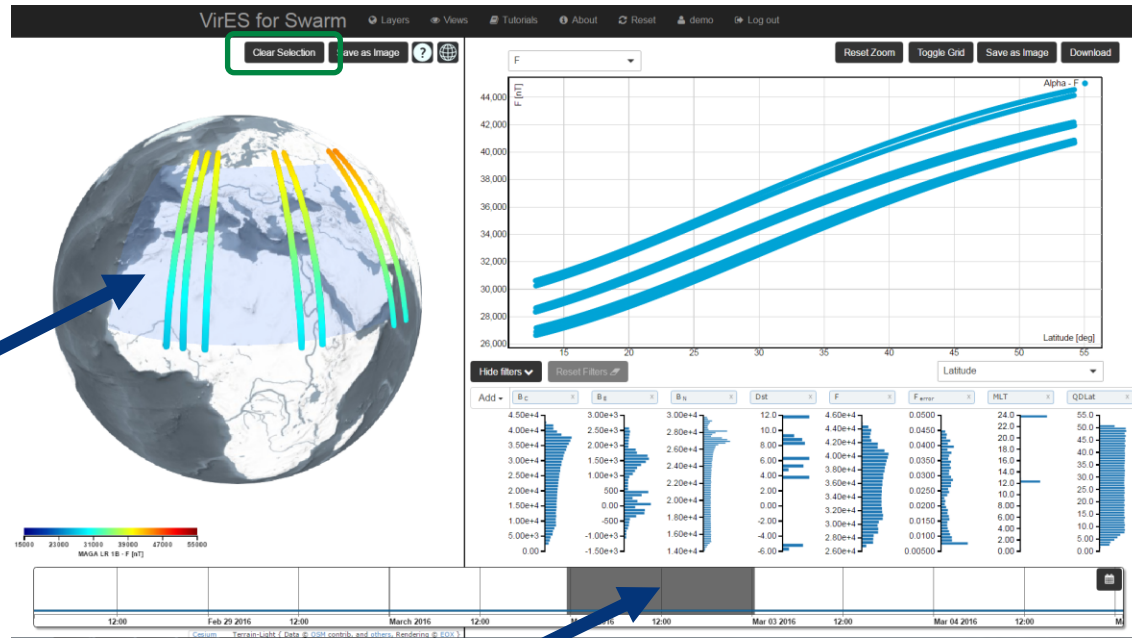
VirES for Swarm Layers Views Tutorials About Reset demo Log out

Clear Selection Save as Image ?

15000 23000 31000 39000 47000 55000
MAGA LR 1B - F [nT]

F

Reset Zoom Toggle Grid Save as Image Download

Alpha - F

F [nT]

| 44,000 |
|---|
| 42,000 |
| 40,000 |
| 38,000 |
| 36,000 |
| 34,000 |
| 32,000 |
| 30,000 |
| 28,000 |
| 26,000 |

15 20 25 30 35 40 45 50 55
Latitude [deg]

Hide filters Reset Filters

Latitude

Add

B C
4.50e+4 4.00e+4 3.50e+4 3.00e+4 2.50e+4 2.00e+4 1.50e+4 1.00e+4 5.00e+3 0.00

B E
3.00e+3 2.50e+3 2.00e+3 1.50e+3 1.00e+3 500 0.00 -500 -1.00e+3 -1.50e+3

B N
3.00e+4 2.80e+4 2.60e+4 2.40e+4 2.20e+4 2.00e+4 1.80e+4 1.60e+4 1.40e+4

Dst
12.0 10.0 8.00 6.00 4.00 2.00 0.00 -2.00 -4.00 -6.00

F
4.60e+4 4.40e+4 4.20e+4 4.00e+4 3.80e+4 3.60e+4 3.40e+4 3.20e+4 3.00e+4 2.80e+4 2.60e+4

F error
0.0500 0.0450 0.0400 0.0350 0.0300 0.0250 0.0200 0.0150 0.0100 0.00500

MLT
24.0 22.0 20.0 18.0 16.0 14.0 12.0 10.0 8.00 6.00 4.00 2.00 0.00

QDLat
55.0 50.0 45.0 40.0 35.0 30.0 25.0 20.0 15.0 10.0 5.00 0.00

12:00 Feb 29 2016 12:00 March 2016 12:00 Mar 02 2016 12:00 Mar 03 2016 12:00 Mar 04 2016 12:00

Cesium Terrain-Light ( Data © OSM contrib, and others, Rendering © EOX )